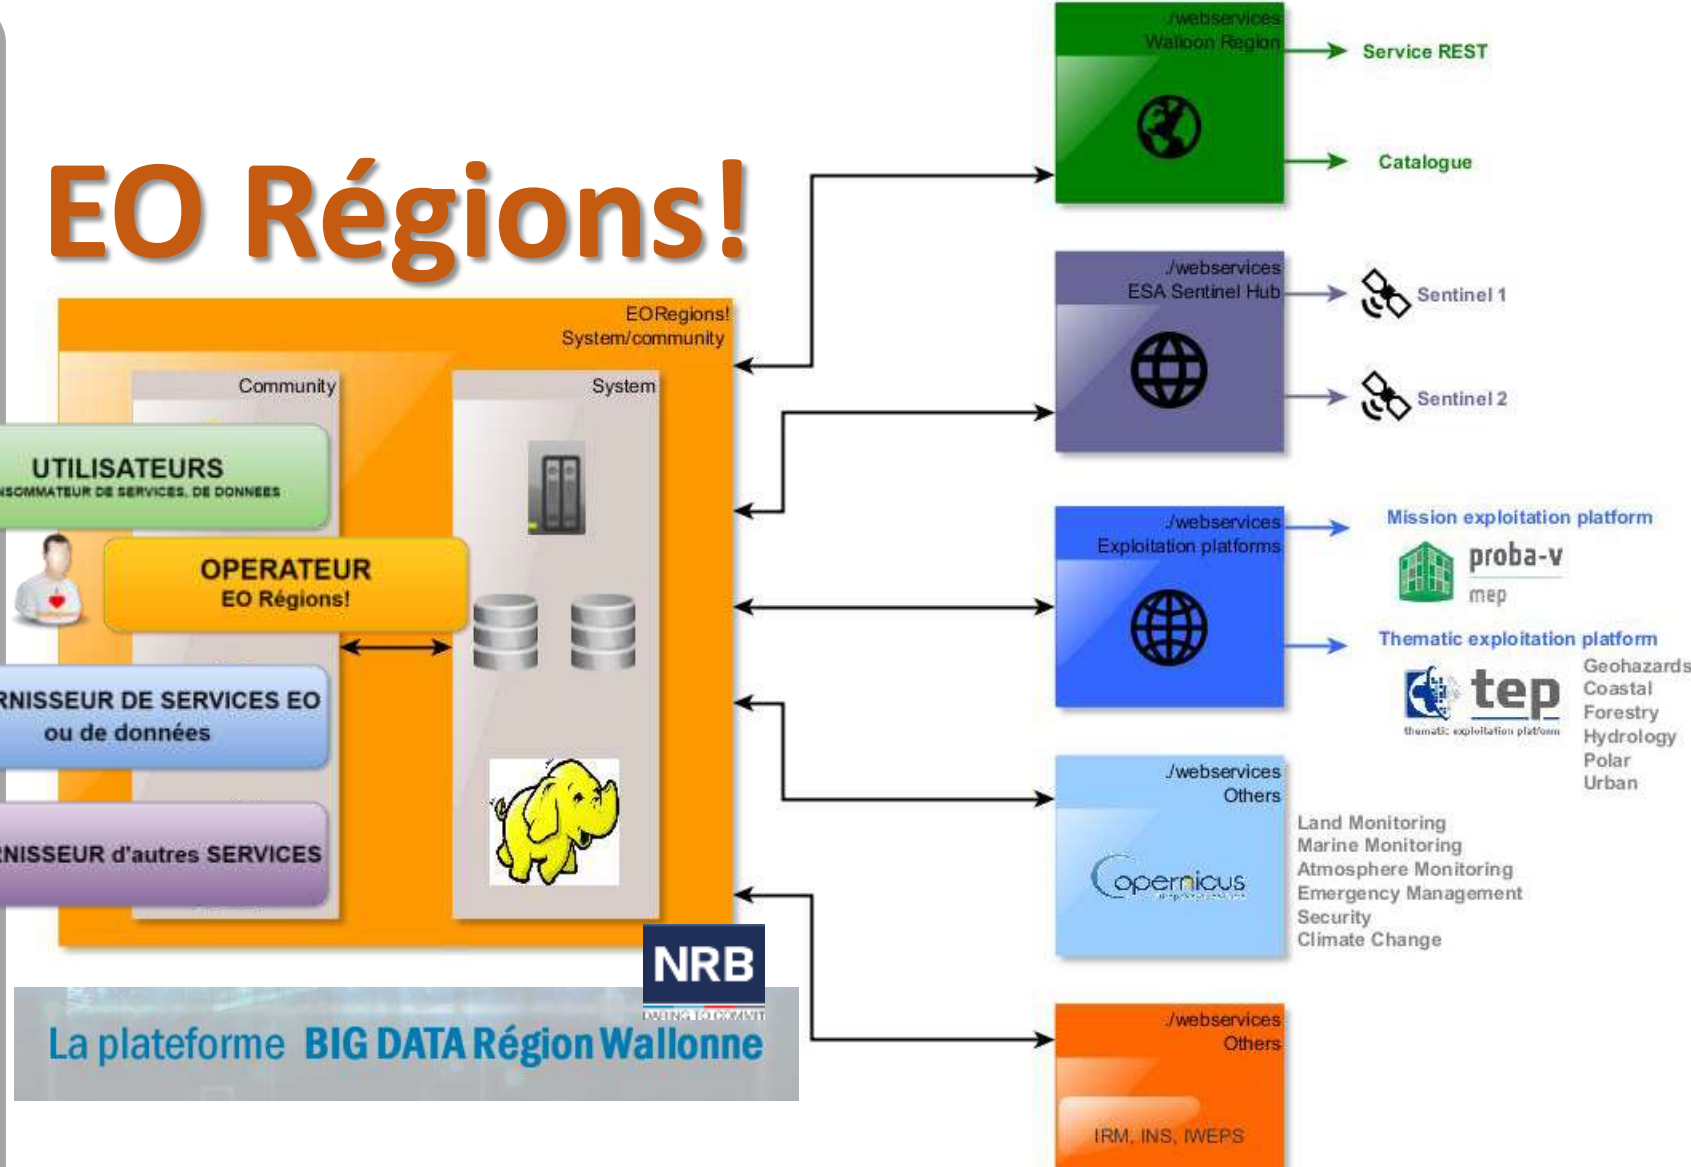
EO Régions!

EORegions!
System/community

Community

System

UTILISATEURS
NSOMMATEUR DE SERVICES, DE DONNEES

OPERATEUR
EO Régions!

RNISSEUR DE SERVICES EO
ou de données

RNISSEUR d'autres SERVICES

NRB
DARING TO COMMIT

La plateforme BIG DATA Région Wallonne

./webservices
Walloon Region

Service REST

Catalogue

./webservices
ESA Sentinel Hub

Sentinel 1

Sentinel 2

./webservices
Exploitation platforms

Mission exploitation platform

proba-v
mep

Thematic exploitation platform

tep
thematic exploitation platform

Geohazards
Coastal
Forestry
Hydrology
Polar
Urban

./webservices
Others

Copernicus

Land Monitoring
Marine Monitoring
Atmosphere Monitoring
Emergency Management
Security
Climate Change

./webservices
Others

IRM, INS, IWEPS